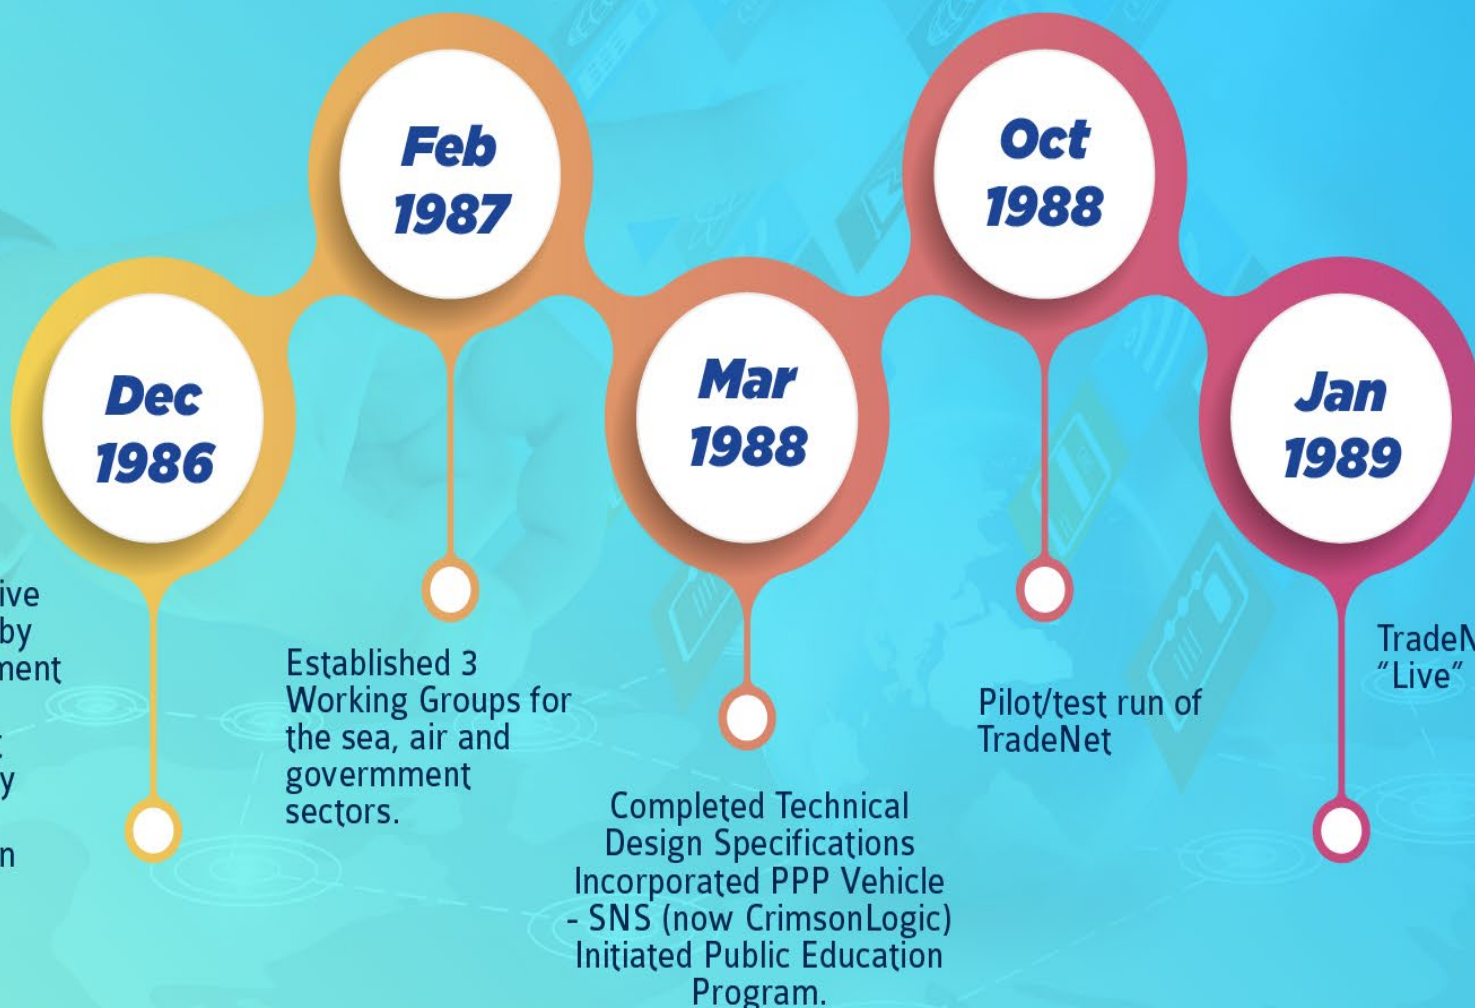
Dec 1986

Feb 1987

Mar 1988

Oct 1988

Jan 1989

ive
by
nent
t
y
n

Established 3 Working Groups for the sea, air and govermment sectors.

Completed Technical Design Specifications
Incorporated PPP Vehicle - SNS (now CrimsonLogic)
Initiated Public Education Program.

Pilot/test run of TradeNet

TradeN
"Live"